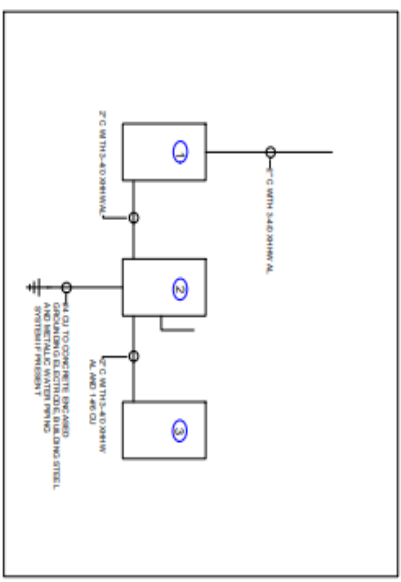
1

2

3

2" C WITH 3-4/0 XHHW AL

4" C WITH 3-4/0 XHHW AL

2" C WITH 3-4/0 XHHW AL AND 1-#6 CU

#4 CU TO CONCRETE ENCASED GROUNDING ELECTRODE, BUILDING STEEL AND METALLIC WATER PIPING SYSTEM IF PRESENT